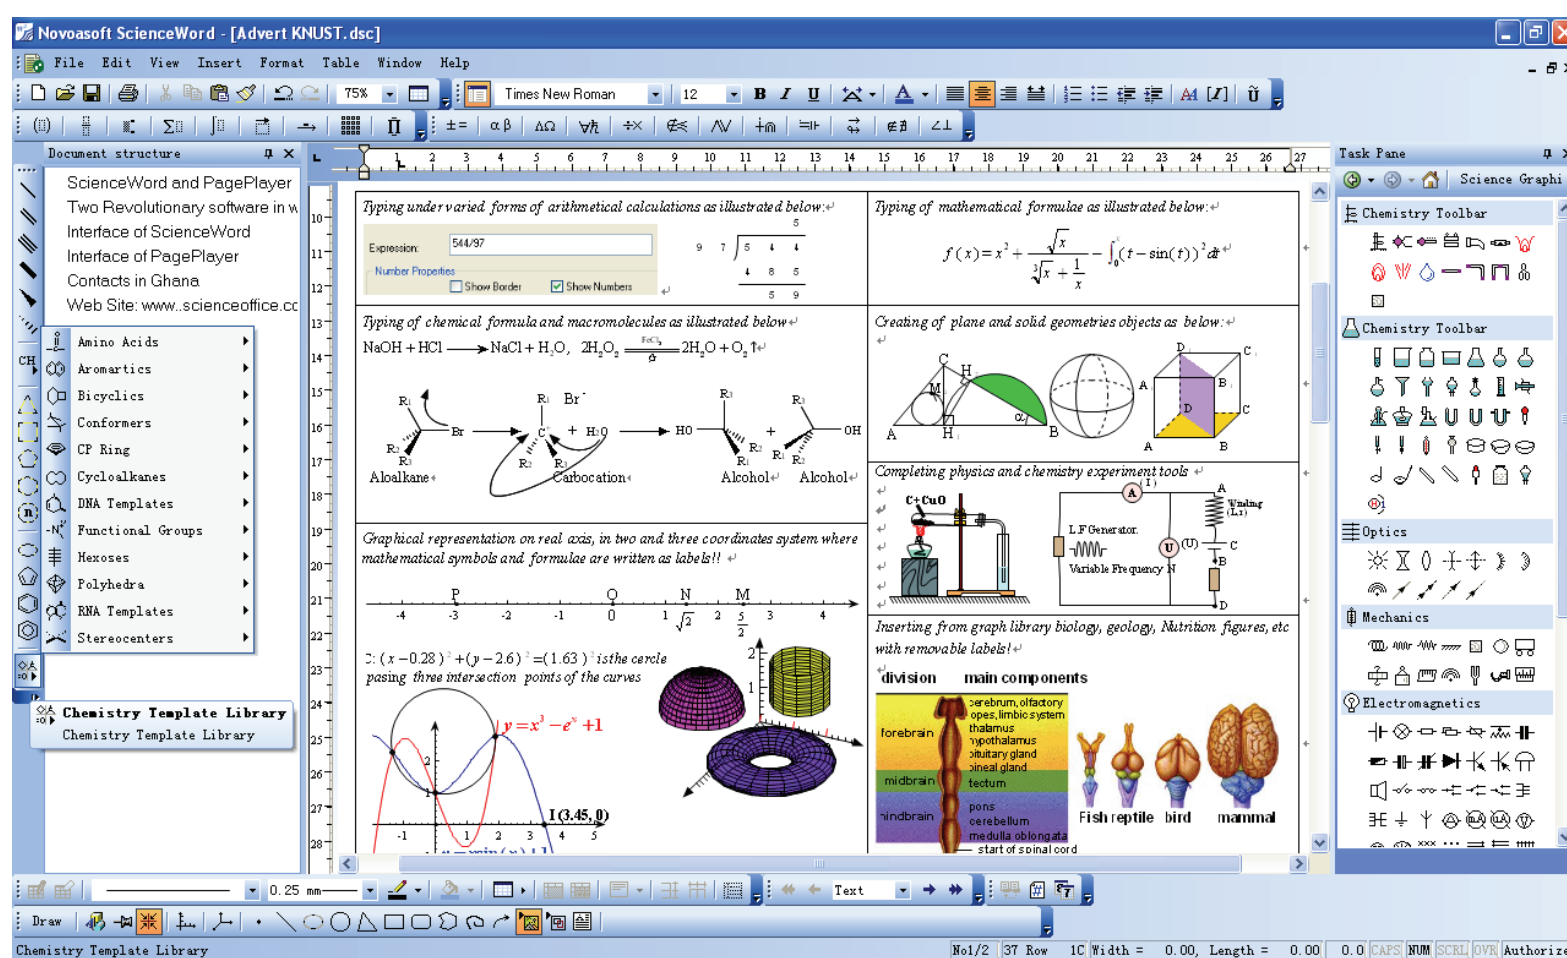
Novoasoft ScienceWord - [Advert KNUST.dsc]

File Edit View Insert Format Table Window Help

75% Times New Roman 12 B I U

Document structure

ScienceWord and PagePlayer
Two Revolutionary software in w
Interface of ScienceWord
Interface of PagePlayer
Contacts in Ghana
Web Site: www.scienceoffice.cc

Amino Acids
Aromartics
Bicyclics
Conformers
CP Ring
Cycloalkanes
DNA Templates
Functional Groups
Hexoses
Polyhedra
RNA Templates
Stereocenters

Chemistry Template Library
Chemistry Template Library

Typing under varied forms of arithmetical calculations as illustrated below:

Expression: 544/97
Number Properties
Show Border Show Numbers

Typing of mathematical formulae as illustrated below:

$f(x)=x^2+\frac{\sqrt{x}}{\sqrt[3]{x}+\frac{1}{x}}-\int_0^x(t-\sin(t))^2dt$

Typing of chemical formula and macromolecules as illustrated below

$NaOH+HCl \longrightarrow NaCl+H_2O$, $2H_2O_2 \xrightarrow{FeCl_3} 2H_2O+O_2\uparrow$

Alcalkane Carbocation Alcohol Alcohol

Creating of plane and solid geometries objects as below:

Completing physics and chemistry experiment tools

C+CuO
L.F Generator
Variable Frequency
Winding

Graphical representation on real axis, in two and three coordinates system where mathematical symbols and formulae are written as labels!!

P O N M
-4 -3 -2 -1 0 1 2 3 4

$(x-0.28)^2+(y-2.6)^2=(1.63)^2$ is the cercle pasing three intersection points of the curves

$y=x^3-e^x+1$

I(3.45,0)

Inserting from graph library biology, geology, Nutrition figures, etc with removable labels!

division main components
forebrain cerebrum, olfactory lopes, limbic system thalamus hypothalamus pituitary gland pineal gland
midbrain tectum
hindbrain pons cerebellum medulla oblongata
start of spinal cord
Fish reptile bird mammal

Task Pane
Science Graphi
Chemistry Toolbar
Chemistry Toolbar
Optics
Mechanics
Electromagnetics

0.25 mm Text
Draw

Chemistry Template Library No1/2 37 Row 1C Width = 0.00, Length = 0.00 0.0 CAPS NUM SCRL OVR Authorize